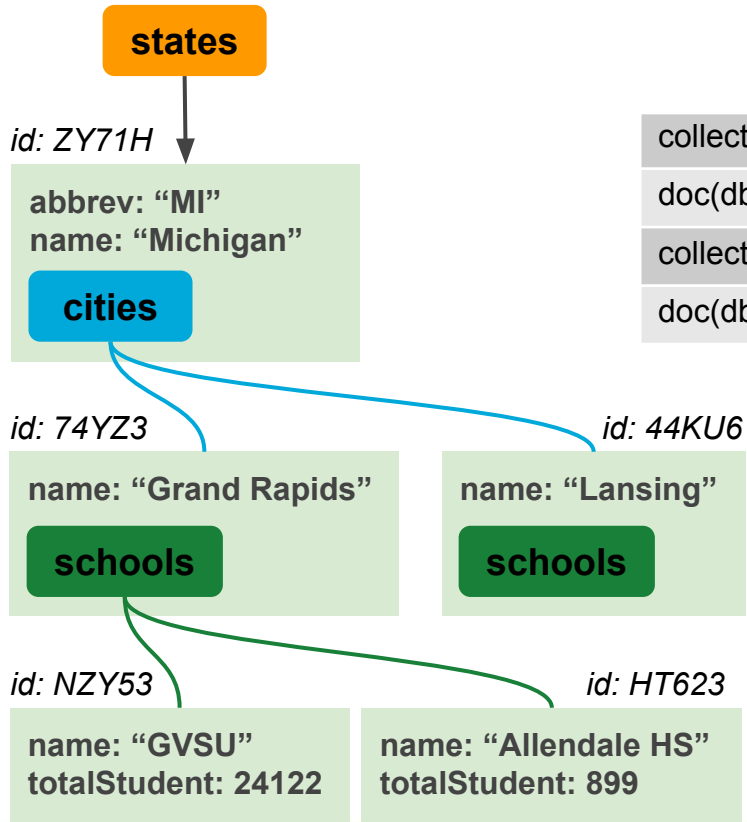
states

id: ZY71H

abbrev: “MI”
name: “Michigan”

cities

collect

doc(db

collect

doc(db

id: 74YZ3

name: “Grand Rapids”

schools

id: 44KU6

name: “Lansing”

schools

id: NZY53

name: “GVSU”
totalStudent: 24122

id: HT623

name: “Allendale HS”
totalStudent: 899